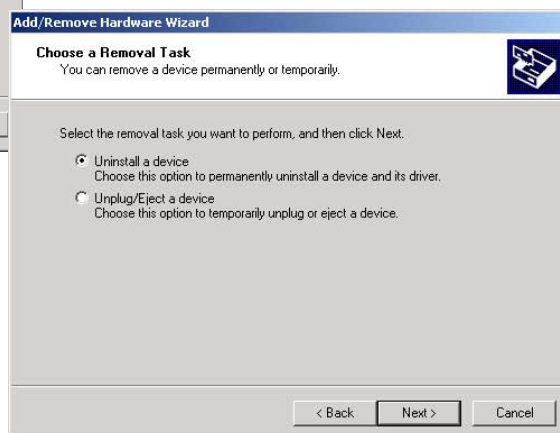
Add/Remove Hardware Wizard

Choose a Removal Task
You can remove a device permanently or temporarily.

Select the removal task you want to perform, and then click Next.

Uninstall a device
Choose this option to permanently uninstall a device and its driver.

Unplug/Eject a device
Choose this option to temporarily unplug or eject a device.

< Back
Next >
Cancel